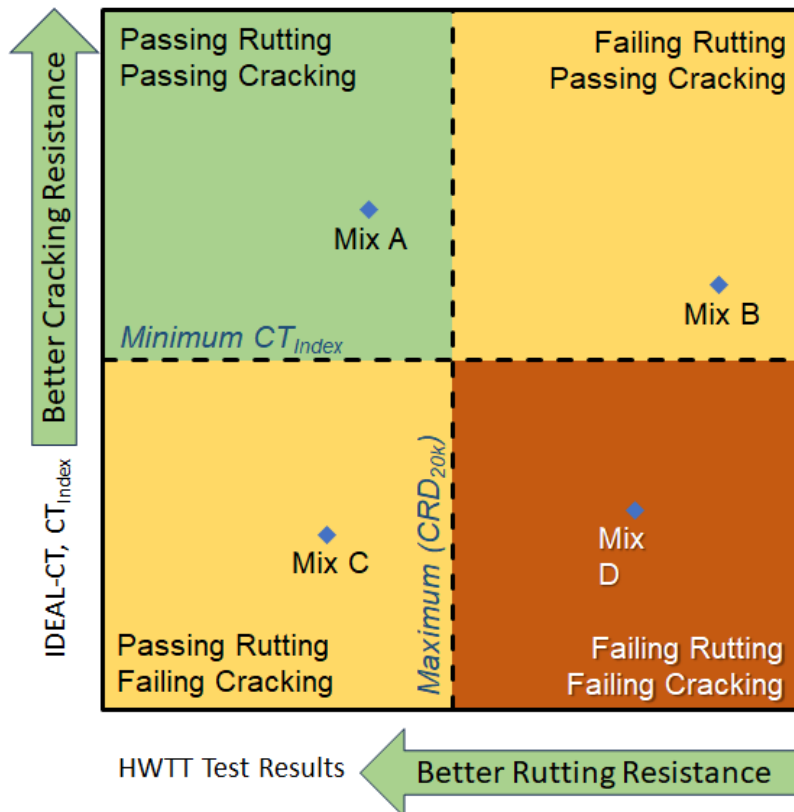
Better Cracking Resistance

IDEAL-CT, $CT_{Index}$

Passing Rutting
Passing Cracking

Mix A

Minimum $CT_{Index}$

Failing Rutting
Passing Cracking

Mix B

Mix C

Maximum ($CRD_{20k}$)

Passing Rutting
Failing Cracking

Mix D

Failing Rutting
Failing Cracking

HWTT Test Results

Better Rutting Resistance